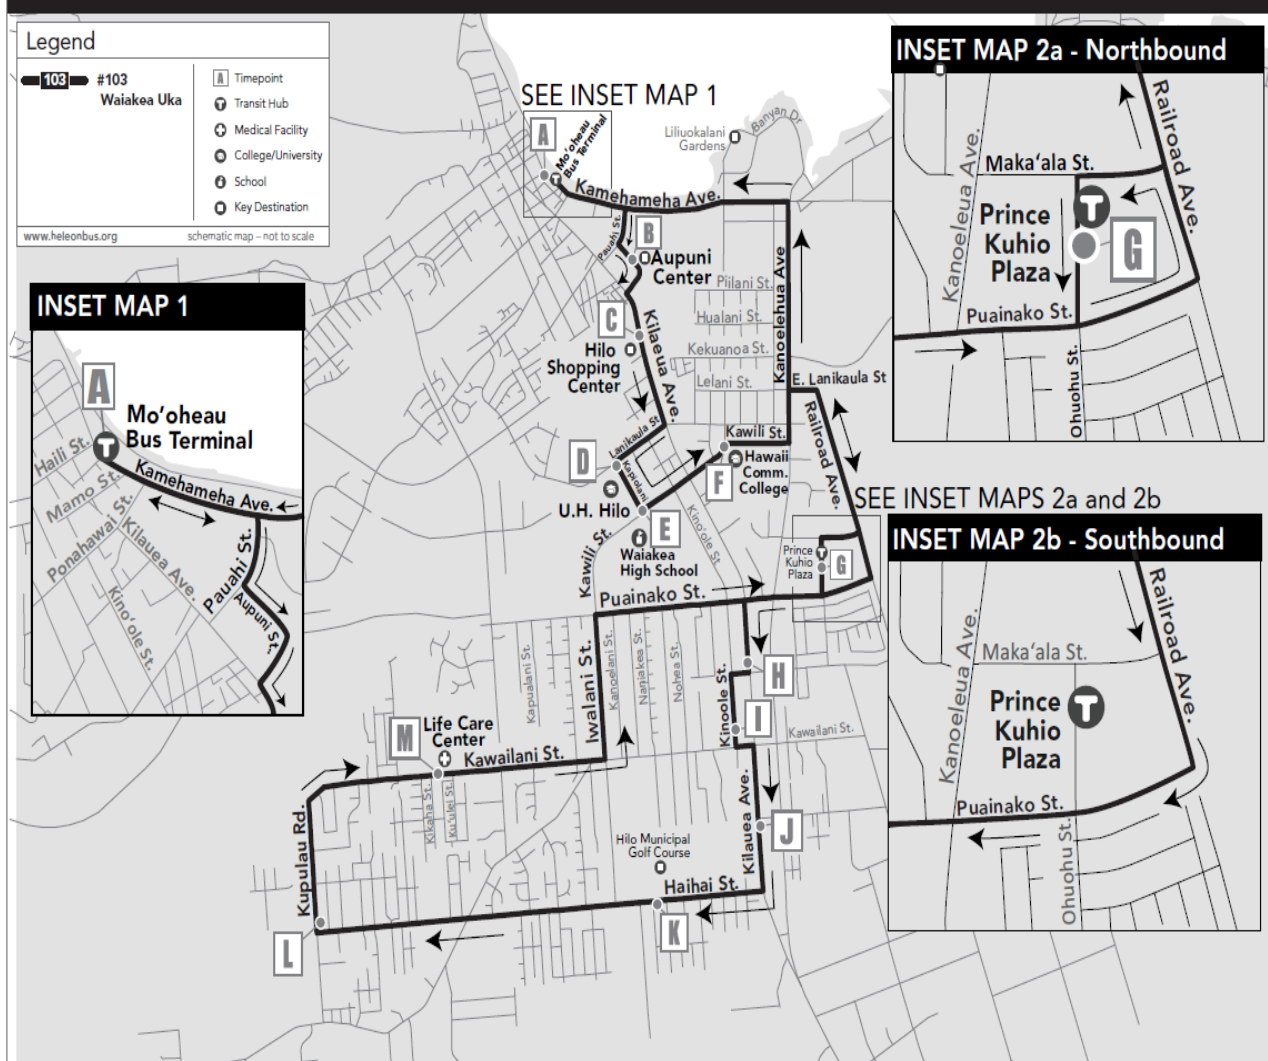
Legend
103 #103 Waiakea Uka
A Timepoint
Transit Hub
Medical Facility
College/University
School
Key Destination
www.heleonbus.org
schematic map – not to scale

SEE INSET MAP 1

INSET MAP 1
A
Mo'oheau Bus Terminal
Haili St.
Kamehameha Ave.
Mamo St.
Ponahawai St.
Kilauea Ave.
Pauahi St.
Aupuni St.
Kino'ole St.

INSET MAP 2a - Northbound
Maka'ala St.
Prince Kuhio Plaza
G
Kanoeleua Ave.
Railroad Ave.
Puainako St.
Ohuohu St.

SEE INSET MAPS 2a and 2b

INSET MAP 2b - Southbound
Maka'ala St.
Prince Kuhio Plaza
Kanoeleua Ave.
Railroad Ave.
Puainako St.
Ohuohu St.

A
Mo'oheau Bus Terminal
Liliuokalani Gardens
Banyan Dr.
Kamehameha Ave.
B
Pauahi St.
Aupuni Center
Piilani St.
Hualani St.
Kekuanoa St.
Lelani St.
C
Hilo Shopping Center
Kilauea Ave.
Kanoelehua Ave
E. Lanikaula St
Railroad Ave.
Kawili St.
Hawaii Comm. College
F
D
Lanikaula St
Kapolani
U.H. Hilo
E
Waiakea High School
Kino'ole St.
Kawili St.
Prince Kuhio Plaza
G
Puainako St.
Iwalani St.
Kapualani St.
Kanoelani St.
Nanialea St.
Nohea St.
H
Kinoole St.
I
Kawailani St.
M
Life Care Center
Kawailani St.
Kikaha St.
Ku'ulei St.
Kupulau Rd.
Kilauea Ave.
J
Hilo Municipal Golf Course
Haihai St.
K
L